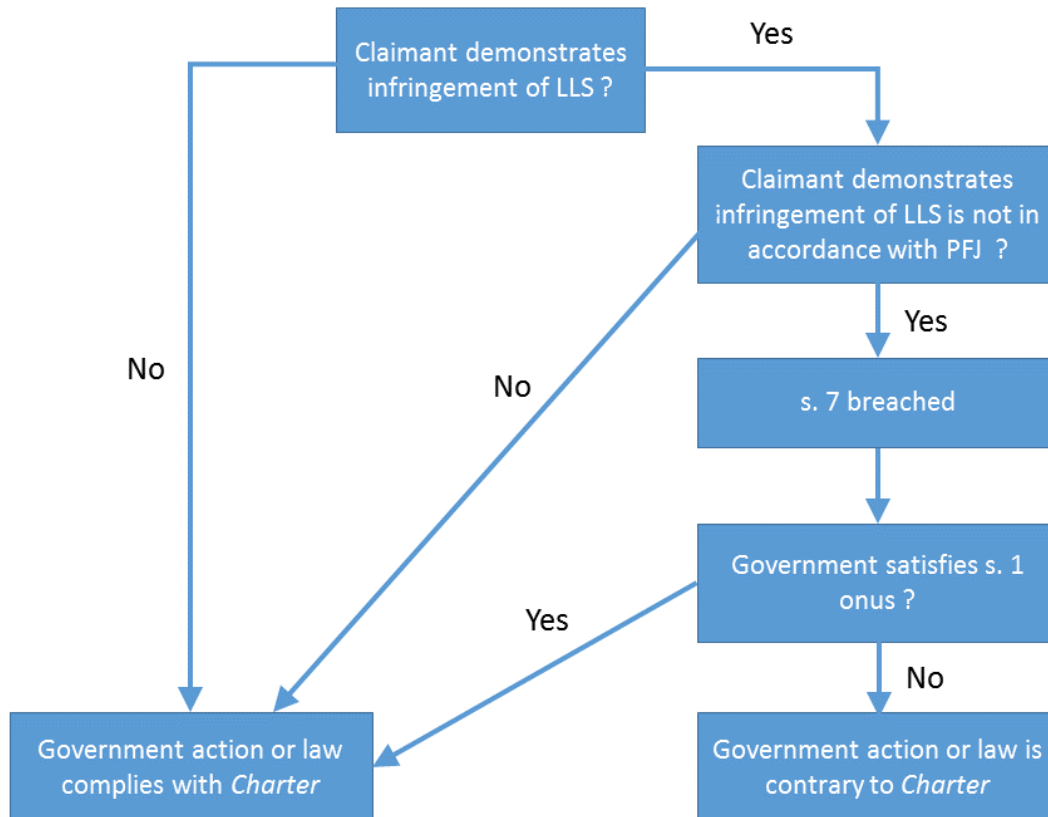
Claimant demonstrates infringement of LLS ?

Yes

No

Claimant demonstrates infringement of LLS is not in accordance with PFJ ?

No

Yes

s. 7 breached

Government satisfies s. 1 onus ?

Yes

No

Government action or law complies with *Charter*

Government action or law is contrary to *Charter*